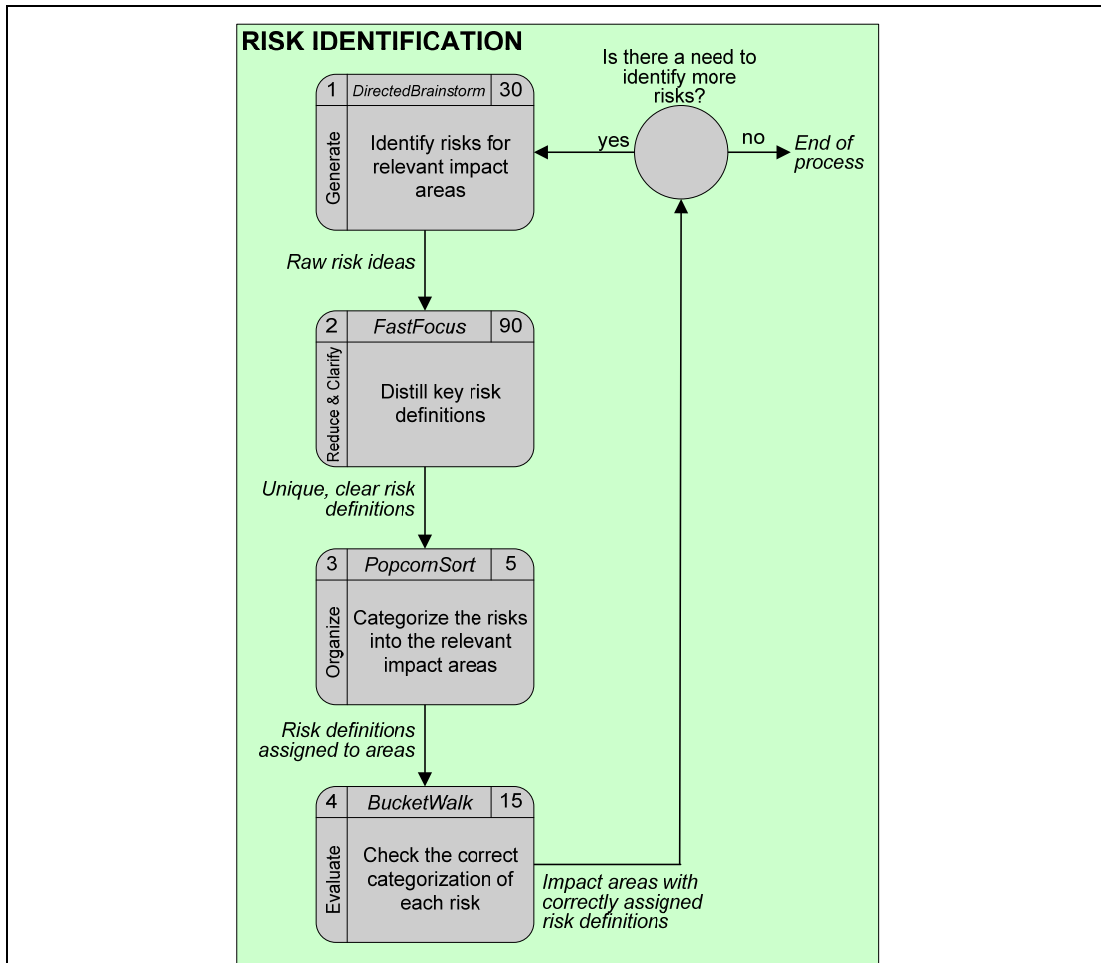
RISK IDENTIFICATION

1 DirectedBrainstorm 30
Generate
Identify risks for relevant impact areas

Is there a need to identify more risks?
yes
no
End of process

Raw risk ideas

2 FastFocus 90
Reduce & Clarify
Distill key risk definitions

Unique, clear risk definitions

3 PopcornSort 5
Organize
Categorize the risks into the relevant impact areas

Risk definitions assigned to areas

4 BucketWalk 15
Evaluate
Check the correct categorization of each risk

Impact areas with correctly assigned risk definitions